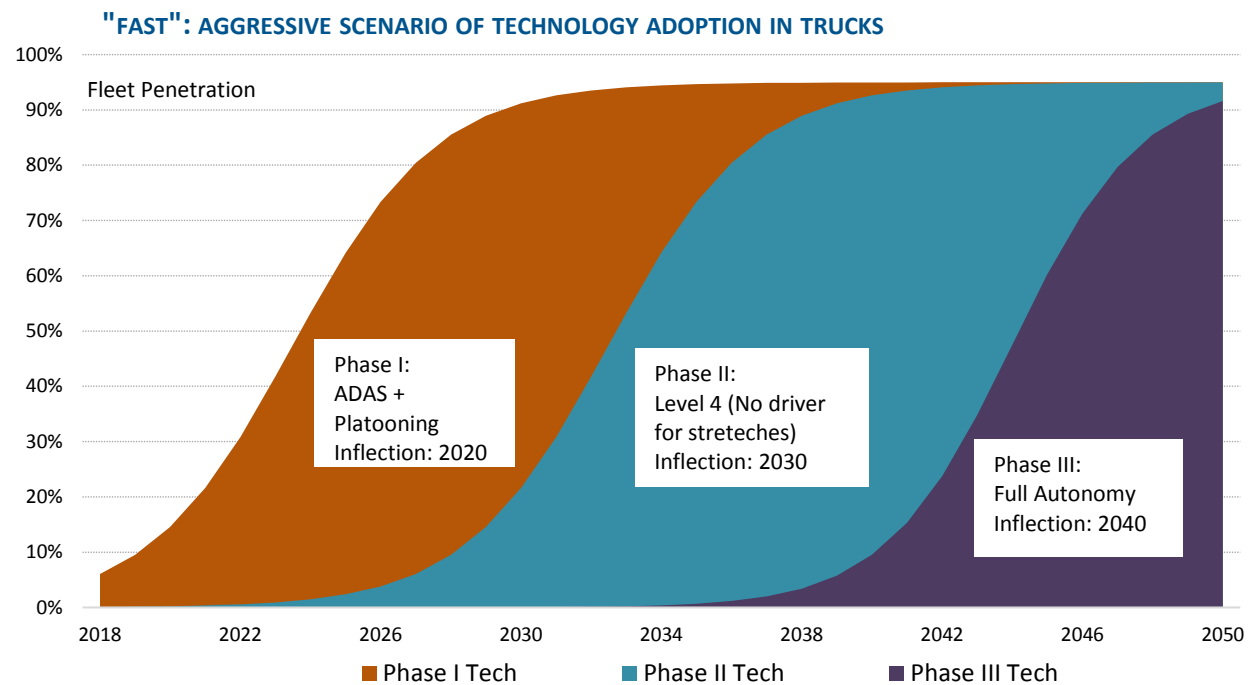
"FAST": AGGRESSIVE SCENARIO OF TECHNOLOGY ADOPTION IN TRUCKS

Fleet Penetration

100%
90%
80%
70%
60%
50%
40%
30%
20%
10%
0%

Phase I:
ADAS +
Platooning
Inflection: 2020

Phase II:
Level 4 (No driver for streteches)
Inflection: 2030

Phase III:
Full Autonomy
Inflection: 2040

2018 2022 2026 2030 2034 2038 2042 2046 2050

Phase I Tech
Phase II Tech
Phase III Tech